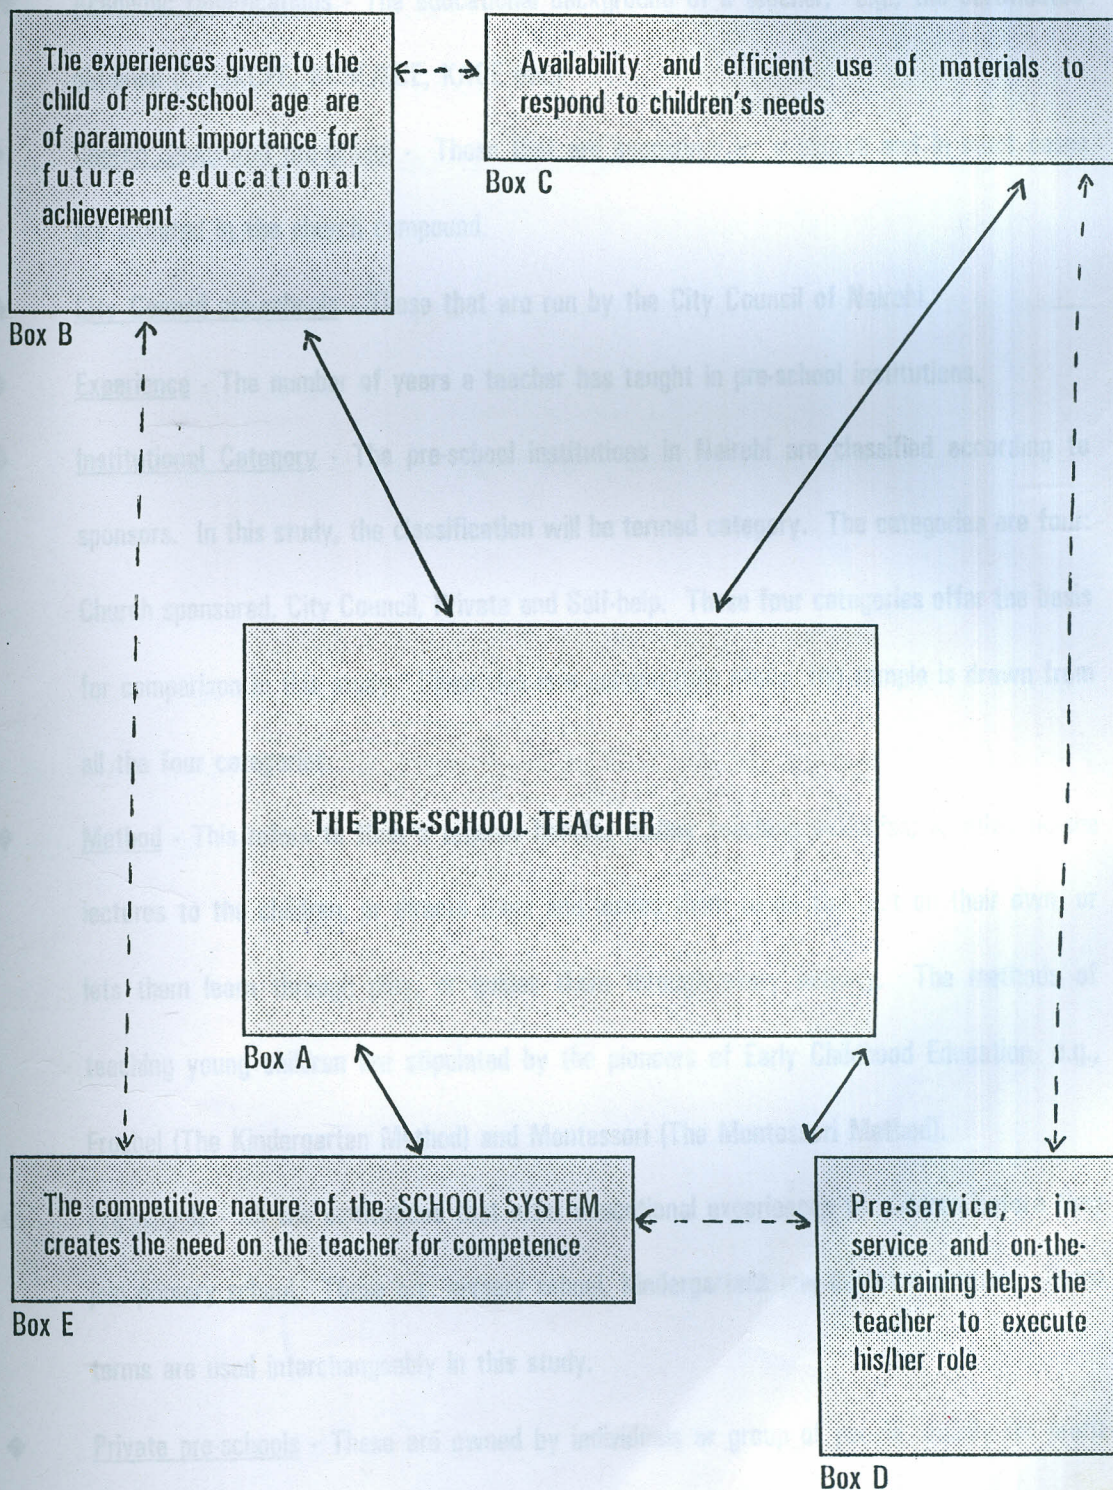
The experiences given to the child of pre-school age are of paramount importance for future educational achievement

Box B

Availability and efficient use of materials to respond to children's needs

Box C

THE PRE-SCHOOL TEACHER

Box A

The competitive nature of the SCHOOL SYSTEM creates the need on the teacher for competence

Box E

Pre-service, in-service and on-the-job training helps the teacher to execute his/her role

Box D